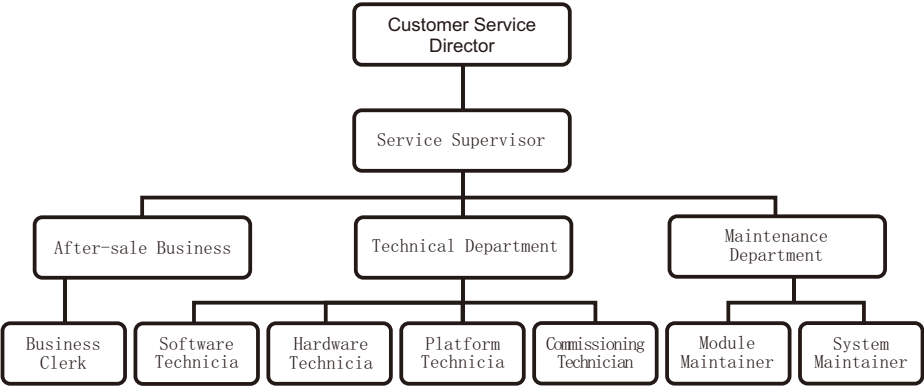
Customer Service Director

Service Supervisor

After-sale Business

Technical Department

Maintenance Department

Business Clerk

Software Technicia

Hardware Technicia

Platform Technicia

Commissioning Technician

Module Maintainer

System Maintainer